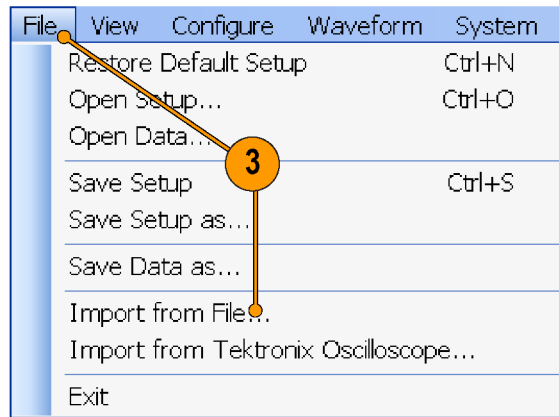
File View Configure Waveform System

Restore Default Setup Ctrl+N
Open Setup... Ctrl+O
Open Data...

3

Save Setup Ctrl+S
Save Setup as...

Save Data as...

Import from File...
Import from Tektronix Oscilloscope...

Exit